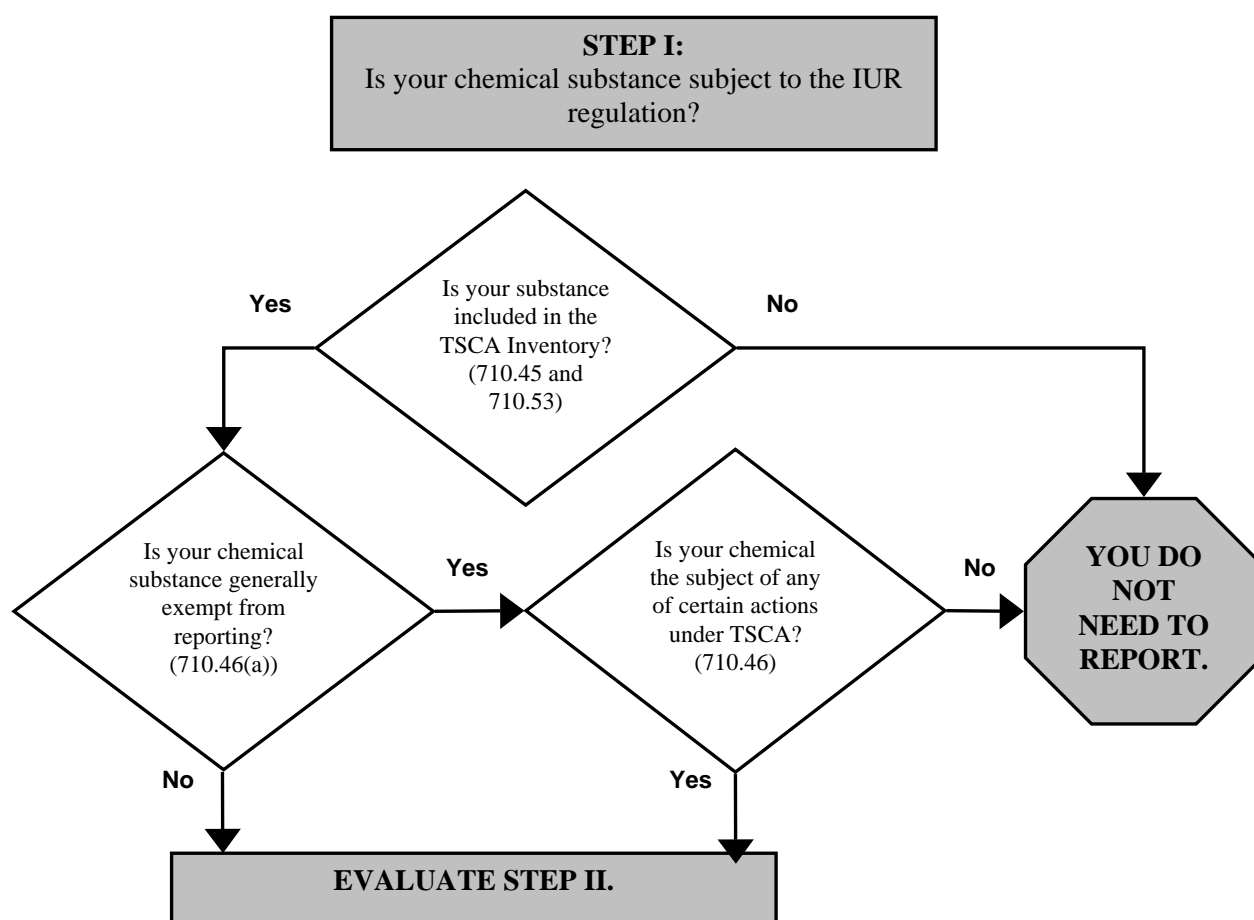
STEP I:
Is your chemical substance subject to the IUR regulation?

Yes

Is your substance included in the TSCA Inventory? (710.45 and 710.53)

No

Is your chemical substance generally exempt from reporting? (710.46(a))

Yes

Is your chemical the subject of any of certain actions under TSCA? (710.46)

No

YOU DO NOT NEED TO REPORT.

No

Yes

EVALUATE STEP II.